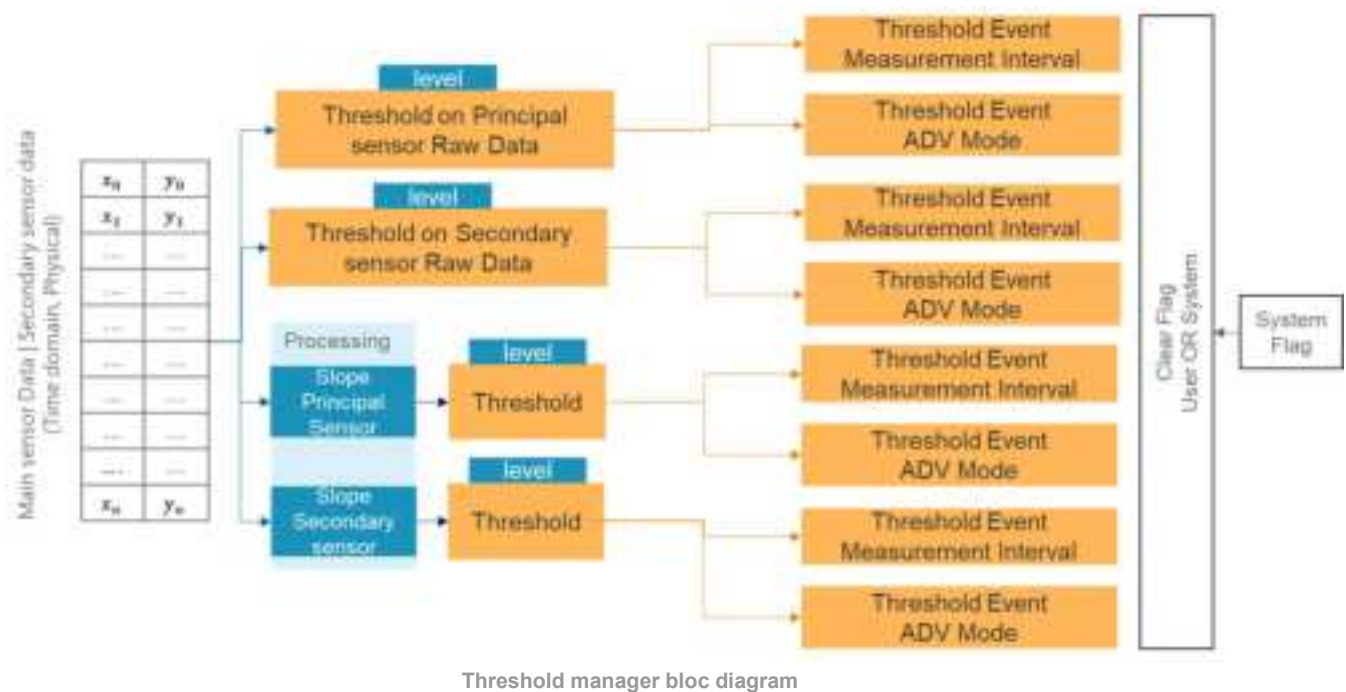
Main sensor Data | Secondary sensor data (Time domain, Physical)

| $x_0$ | $y_0$ |
|---|---|
| $x_1$ | $y_1$ |
| ... | ... |
| ... | ... |
| ... | ... |
| ... | ... |
| ... | ... |
| ... | ... |
| ... | ... |
| ... | ... |
| $x_n$ | $y_n$ |

level
Threshold on Principal sensor Raw Data

level
Threshold on Secondary sensor Raw Data

Processing
Slope Principal Sensor

level
Threshold

Slope Secondary sensor

level
Threshold

Threshold Event Measurement Interval
Threshold Event ADV Mode
Threshold Event Measurement Interval
Threshold Event ADV Mode
Threshold Event Measurement Interval
Threshold Event ADV Mode
Threshold Event Measurement Interval
Threshold Event ADV Mode

Clear Flag User OR System

System Flag

Threshold manager bloc diagram